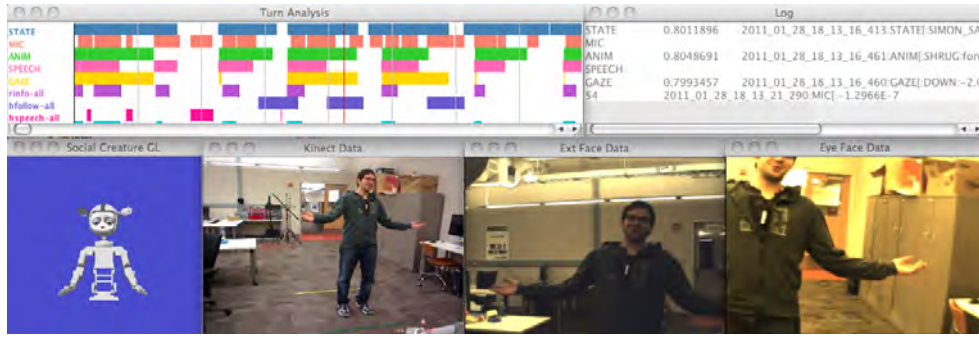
Turn Analysis

STATE
MIC
ANIM
SPEECH
GAZE
rinfo-all
hfollow-all
hspeech-all

Log

| STATE | 0.8011896 | 2011_01_28_18_13_16_413:STATE[:SIMON_SA |
|---|---|---|
| MIC | | |
| ANIM | 0.8048691 | 2011_01_28_18_13_16_461:ANIM[:SHRUG:for |
| SPEECH | | |
| GAZE | 0.7993457 | 2011_01_28_18_13_16_460:GAZE[:DOWN:-2.0 |
| S4 | | 2011_01_28_18_13_21_290:MIC[:-1.2966E-7 |

Social Creature GL

Kinect Data

Ext Face Data

Eye Face Data